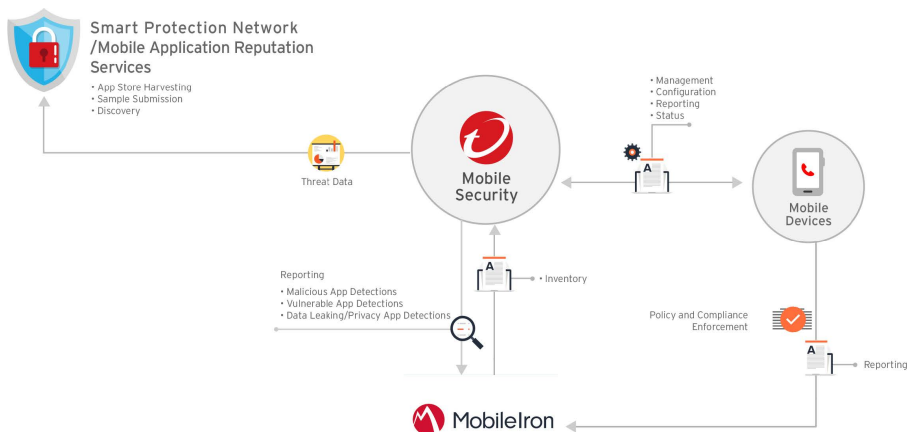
Smart Protection Network /Mobile Application Reputation Services

• App Store Harvesting
• Sample Submission
• Discovery

Threat Data

Mobile Security

• Management
• Configuration
• Reporting
• Status

A

Mobile Devices

Reporting
• Malicious App Detections
• Vulnerable App Detections
• Data Leaking/Privacy App Detections

A

• Inventory

Policy and Compliance Enforcement

A

Reporting

MobileIron